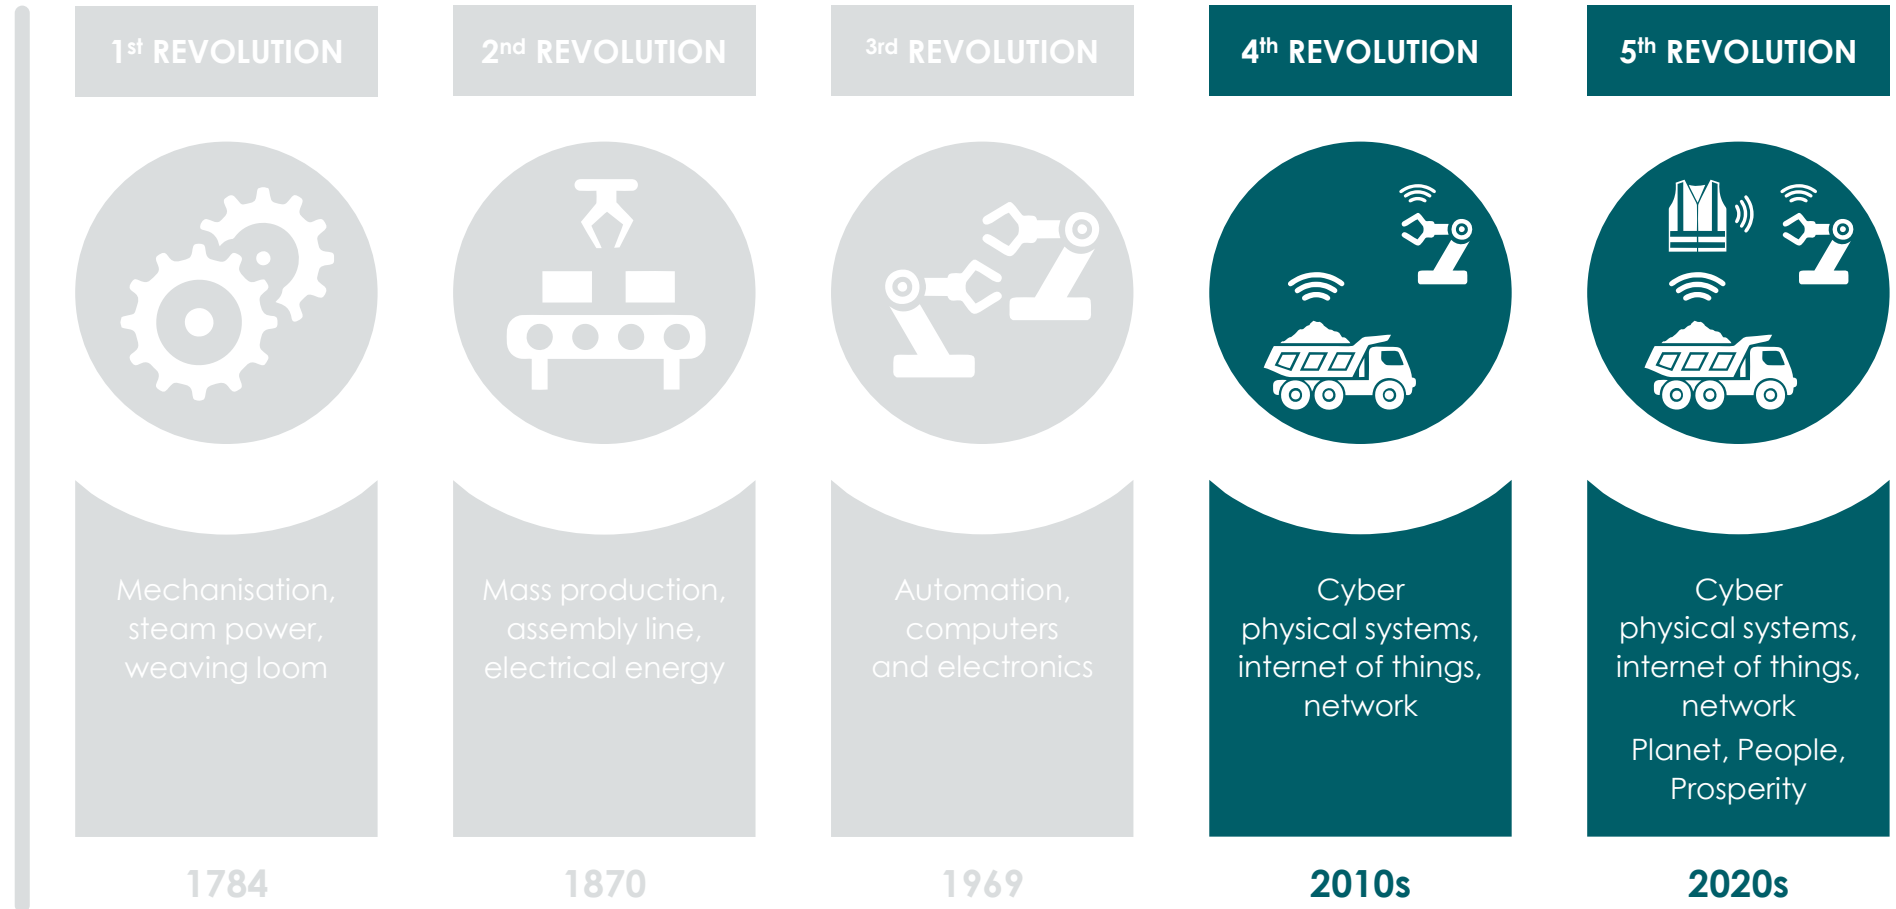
1$^{st}$ REVOLUTION

Mechanisation, steam power, weaving loom

1784

2$^{nd}$ REVOLUTION

Mass production, assembly line, electrical energy

1870

3$^{rd}$ REVOLUTION

Automation, computers and electronics

1969

4$^{th}$ REVOLUTION

Cyber physical systems, internet of things, network

2010s

5$^{th}$ REVOLUTION

Cyber physical systems, internet of things, network

Planet, People, Prosperity

2020s